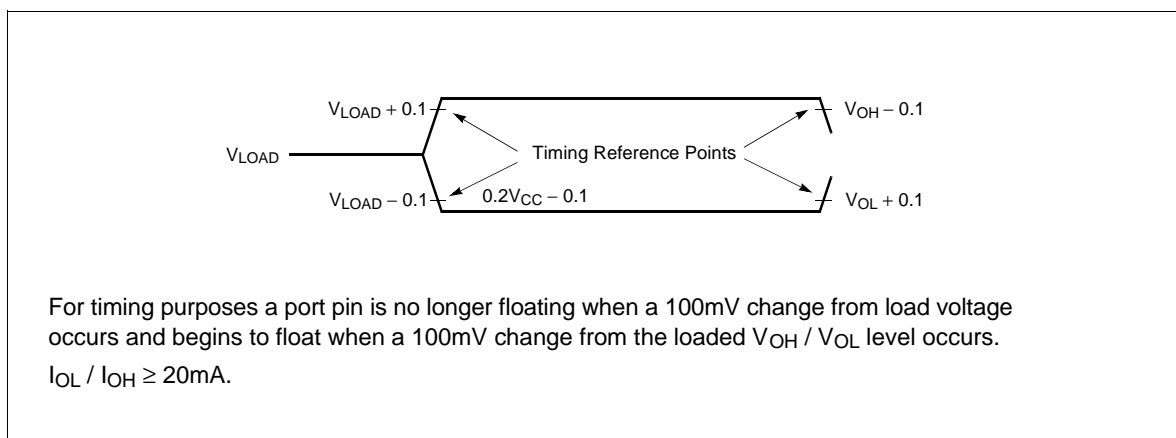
$V_{LOAD} + 0.1$

$V_{OH} - 0.1$

$V_{LOAD}$

Timing Reference Points

$V_{LOAD} - 0.1$

$0.2V_{CC} - 0.1$

$V_{OL} + 0.1$

For timing purposes a port pin is no longer floating when a 100mV change from load voltage occurs and begins to float when a 100mV change from the loaded $V_{OH}$ / $V_{OL}$ level occurs.

$I_{OL}$ / $I_{OH} \geq$ 20mA.